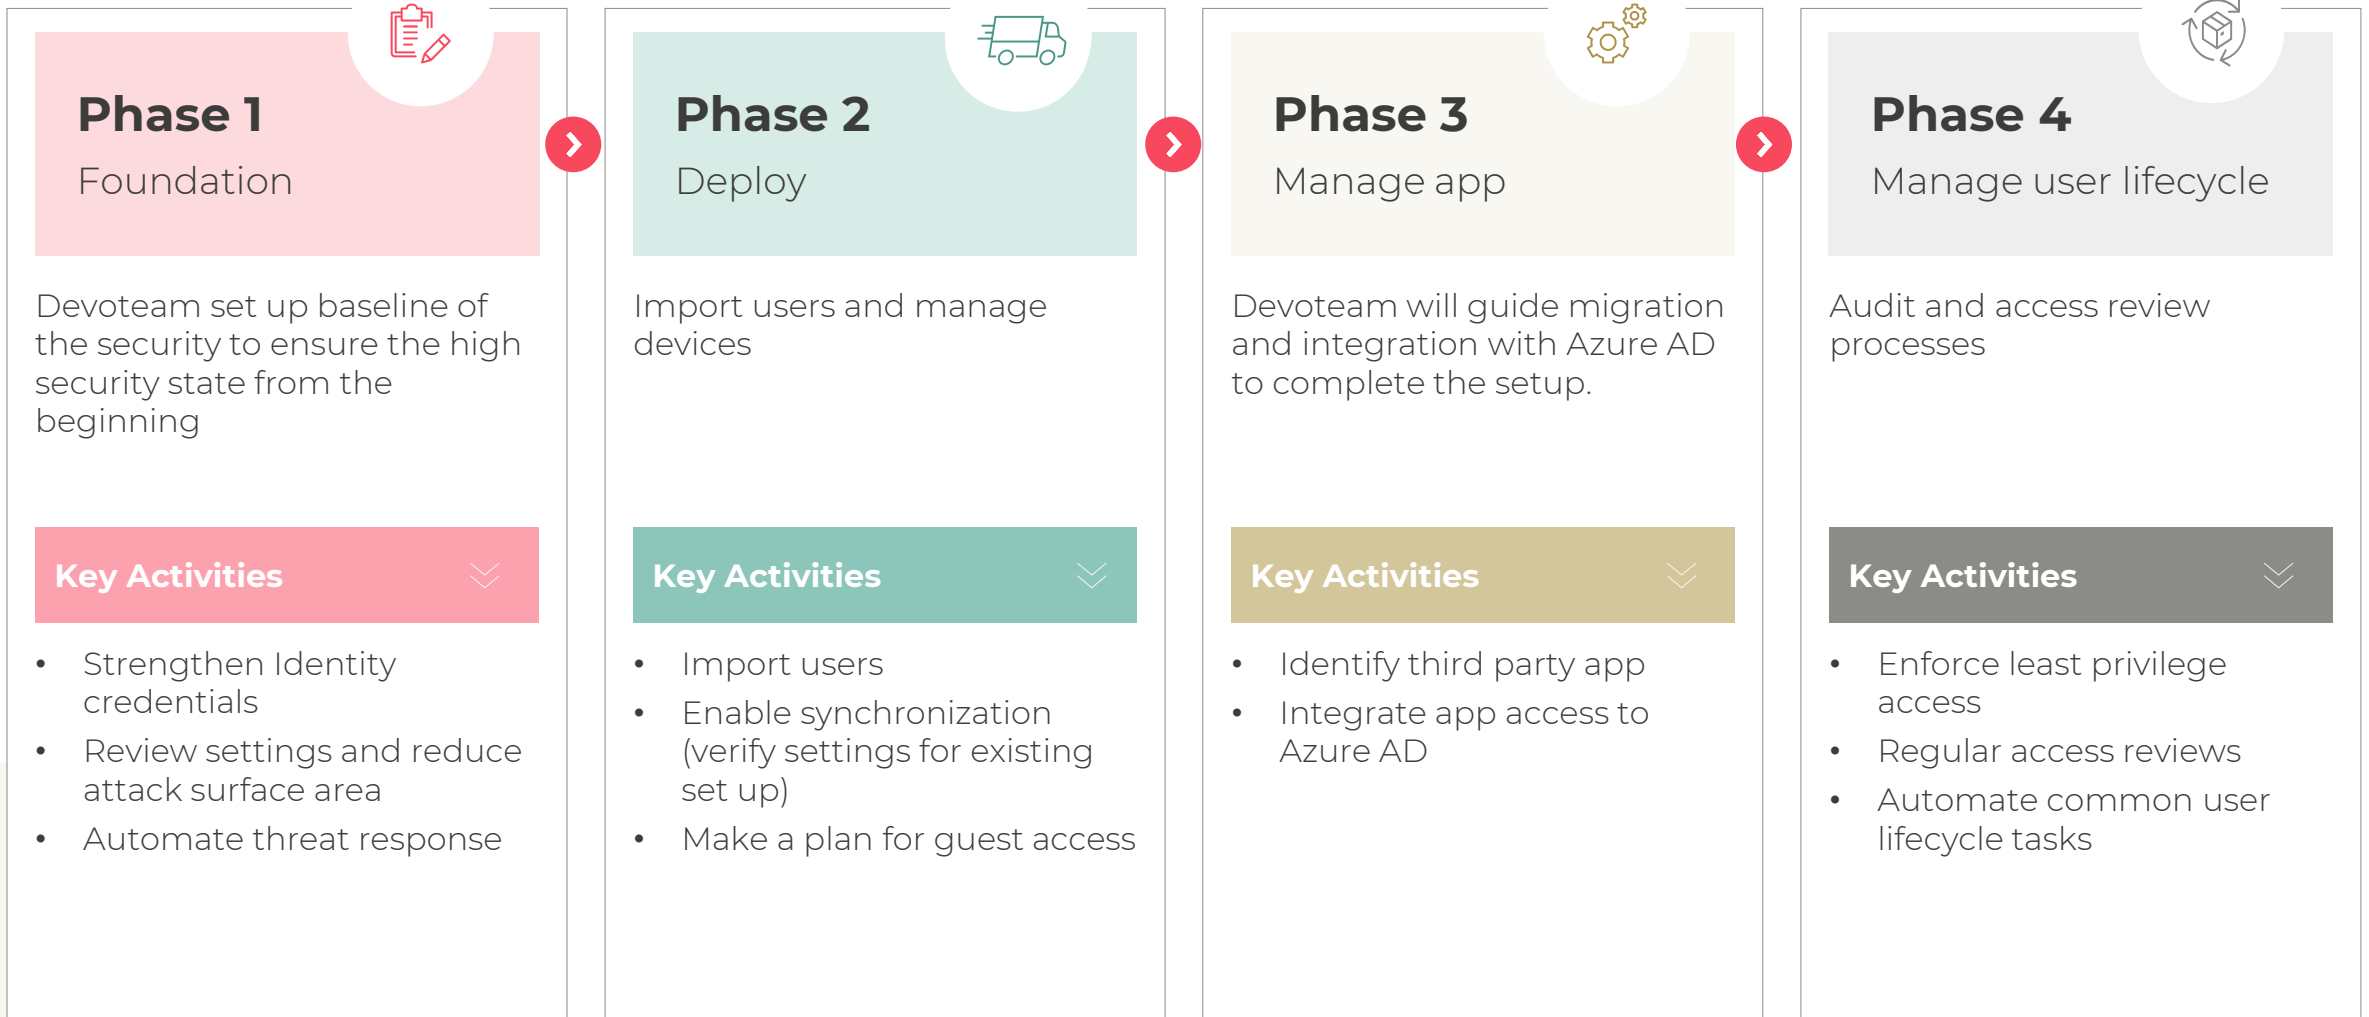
Phase 1
Foundation

Devoteam set up baseline of the security to ensure the high security state from the beginning

Key Activities

- Strengthen Identity credentials
- Review settings and reduce attack surface area
- Automate threat response

Phase 2
Deploy

Import users and manage devices

Key Activities

- Import users
- Enable synchronization (verify settings for existing set up)
- Make a plan for guest access

Phase 3
Manage app

Devoteam will guide migration and integration with Azure AD to complete the setup.

Key Activities

- Identify third party app
- Integrate app access to Azure AD

Phase 4
Manage user lifecycle

Audit and access review processes

Key Activities

- Enforce least privilege access
- Regular access reviews
- Automate common user lifecycle tasks